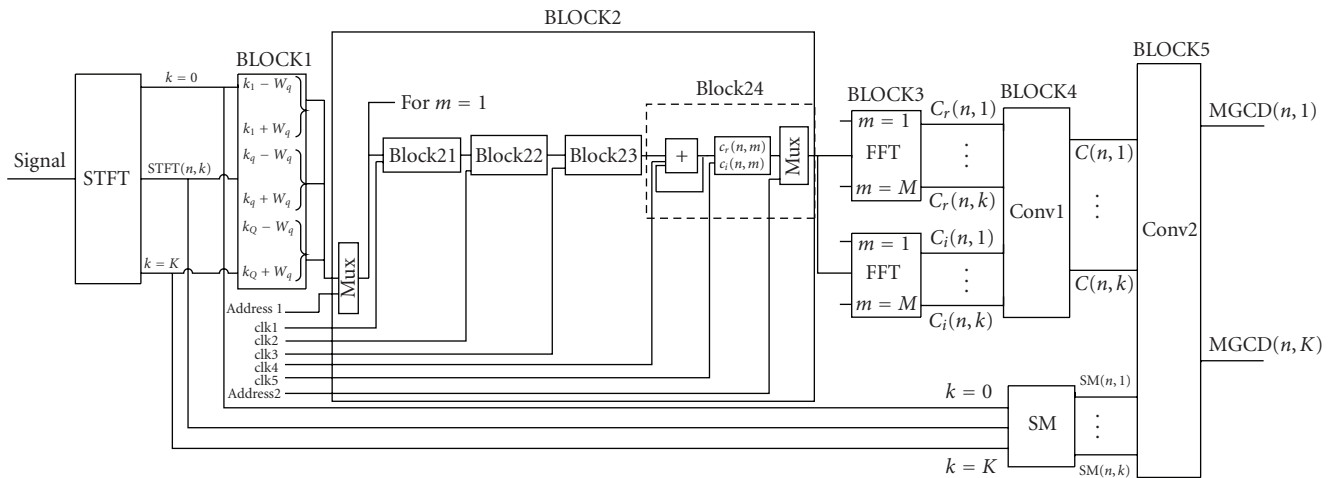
BLOCK2

BLOCK1

BLOCK5

Block24

BLOCK3

BLOCK4

$k = 0$

$k_1 - W_q$

$k_1 + W_q$

$k_q - W_q$

$k_q + W_q$

$k_Q - W_q$

$k_Q + W_q$

For $m = 1$

Signal

STFT

STFT$(n, k)$

$k = K$

Block21

Block22

Block23

+

$c_r(n, m)$

$c_i(n, m)$

Mux

$m = 1$

FFT

$m = M$

$C_r(n, 1)$

$C_r(n, k)$

$C_i(n, 1)$

$C_i(n, k)$

Conv1

$C(n, 1)$

$C(n, k)$

Conv2

MGCD$(n, 1)$

MGCD$(n, K)$

$m = 1$

FFT

$m = M$

Mux

Address 1

clk1

clk2

clk3

clk4

clk5

Address2

$k = 0$

SM

SM$(n, 1)$

SM$(n, k)$

$k = K$